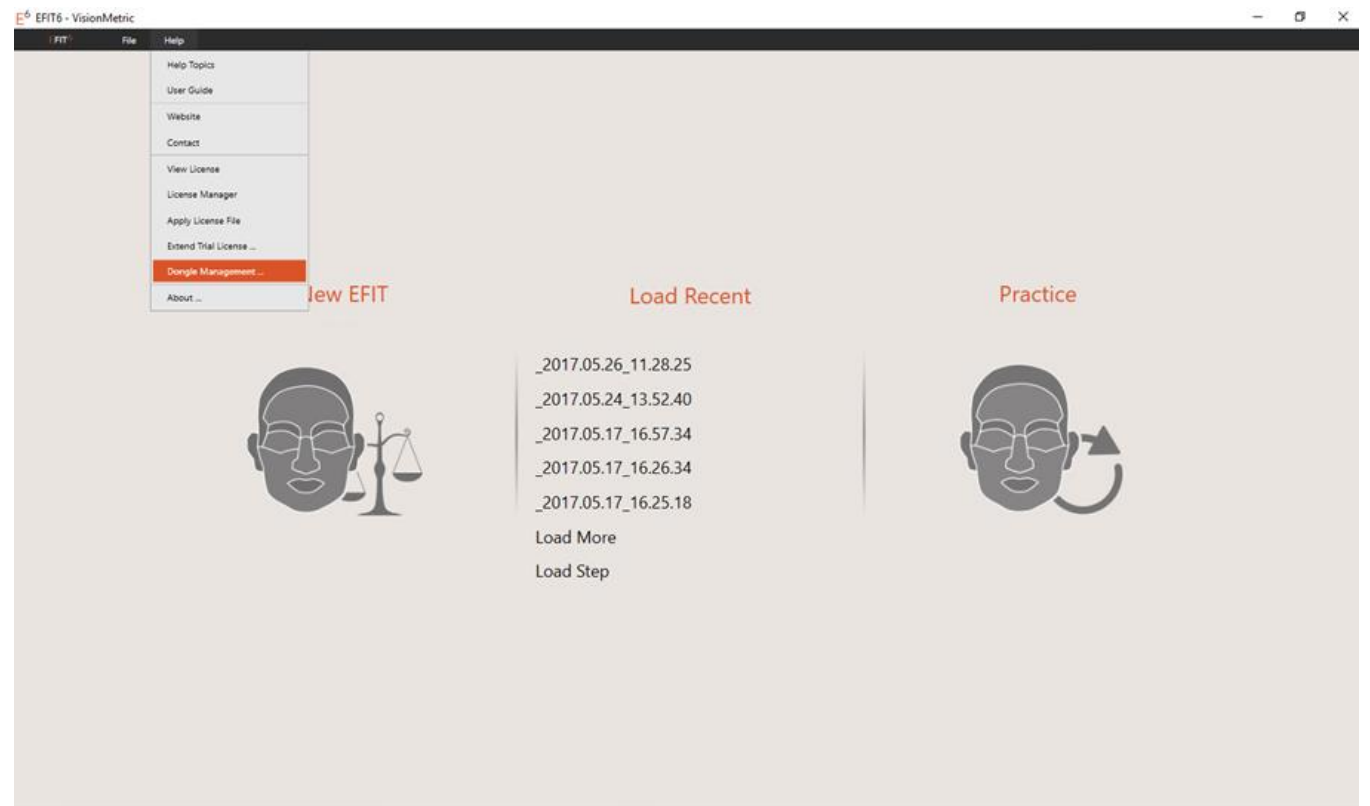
$E^6$ EFIT6 - VisionMetric

EFIT6 File Help

Help Topics
User Guide
Website
Contact
View License
License Manager
Apply License File
Extend Trial License ...
Dongle Management ...
About ...

lew EFIT

Load Recent

Practice

_2017.05.26_11.28.25
_2017.05.24_13.52.40
_2017.05.17_16.57.34
_2017.05.17_16.26.34
_2017.05.17_16.25.18
Load More
Load Step